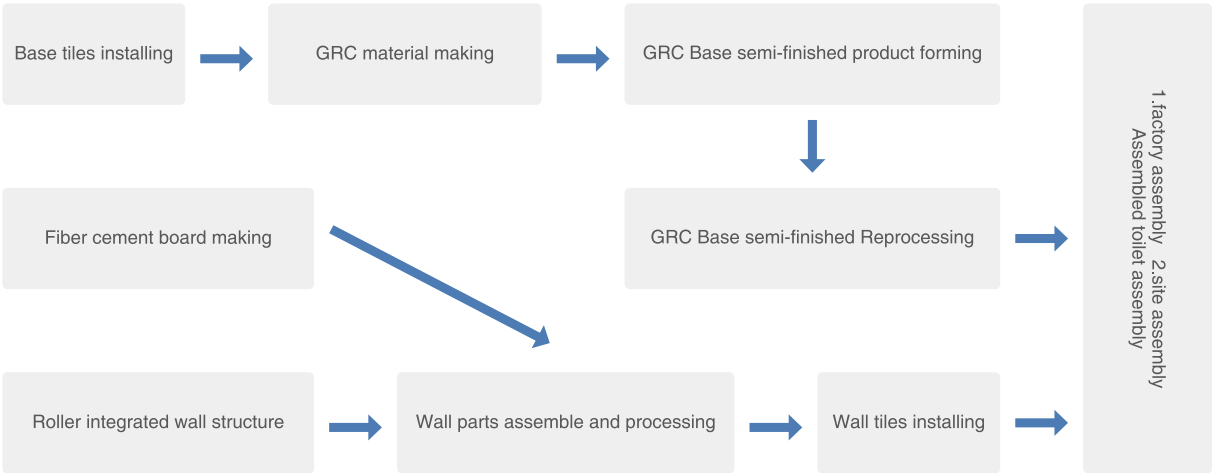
Base tiles installing

GRC material making

GRC Base semi-finished product forming

Fiber cement board making

GRC Base semi-finished Reprocessing

Roller integrated wall structure

Wall parts assemble and processing

Wall tiles installing

1.factory assembly 2.site assembly
Assembled toilet assembly